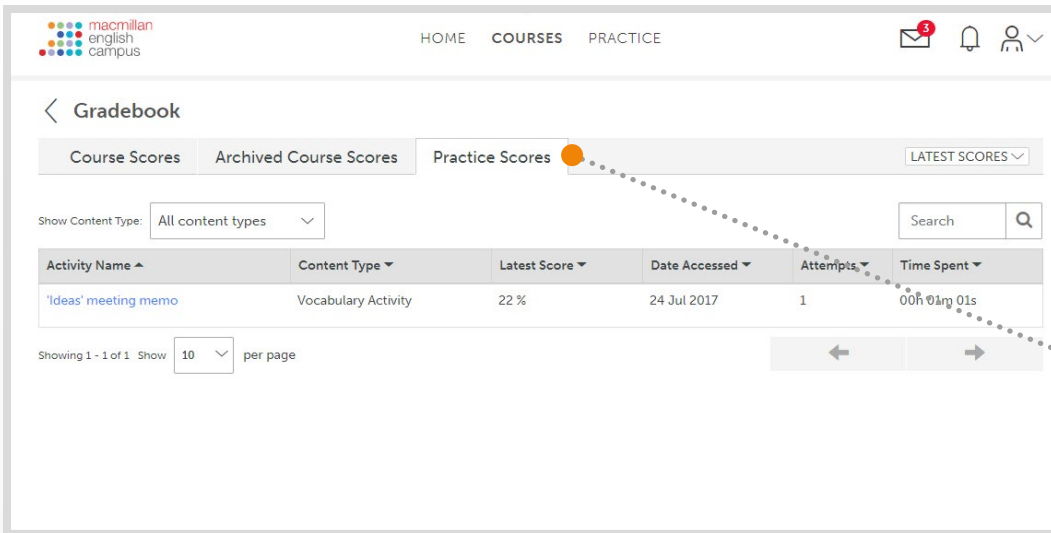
macmillan english campus

HOME COURSES PRACTICE

3

Gradebook

Course Scores | Archived Course Scores | Practice Scores

LATEST SCORES

Show Content Type: All content types

Search

| Activity Name ▲ | Content Type ▼ | Latest Score ▼ | Date Accessed ▼ | Attempts ▼ | Time Spent ▼ |
|---|---|---|---|---|---|
| 'Ideas' meeting memo | Vocabulary Activity | 22 % | 24 Jul 2017 | 1 | 00h 01m 01s |

Showing 1 - 1 of 1 Show 10 per page